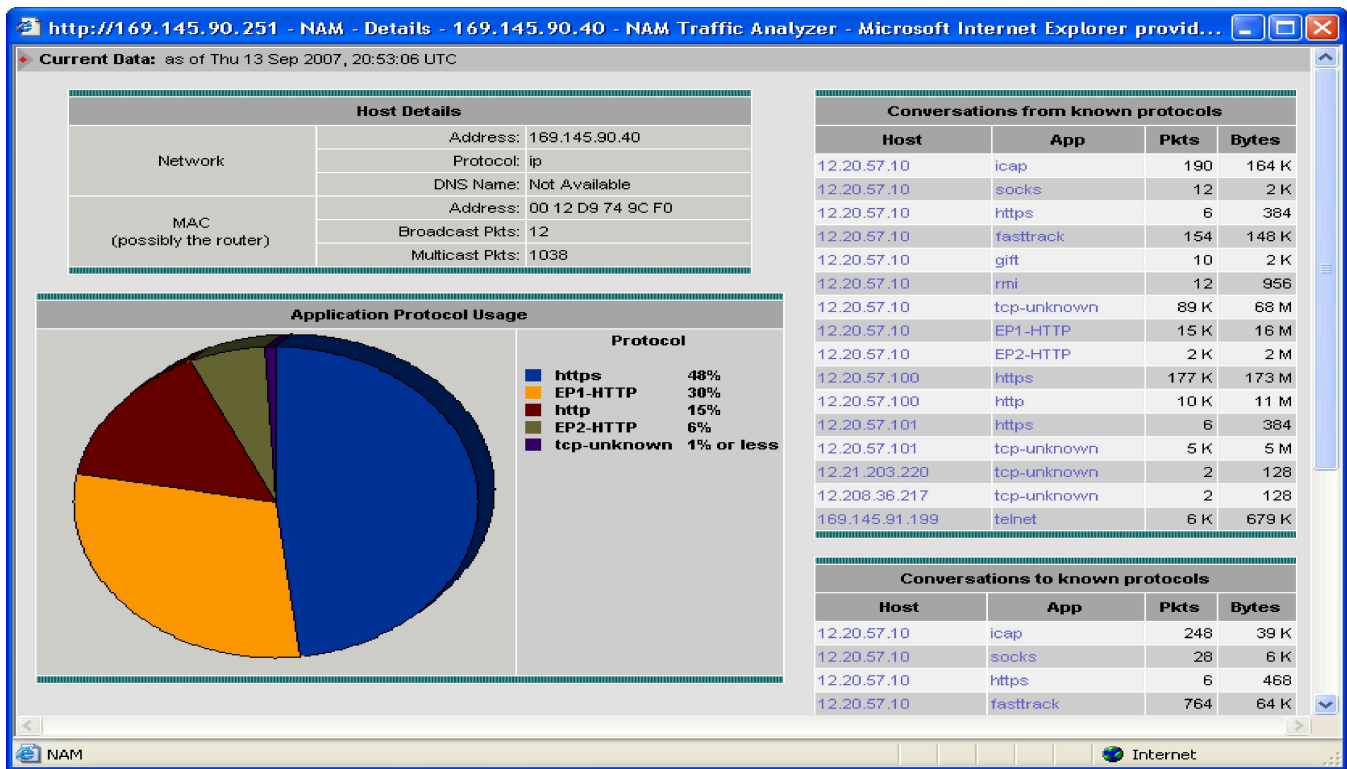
http://169.145.90.251 - NAM - Details - 169.145.90.40 - NAM Traffic Analyzer - Microsoft Internet Explorer provid...

Current Data: as of Thu 13 Sep 2007, 20:53:06 UTC

Host Details

| | | |
|---|---|---|
| Network | Address: | 169.145.90.40 |
| | Protocol: | ip |
| | DNS Name: | Not Available |
| MAC (possibly the router) | Address: | 00 12 D9 74 9C F0 |
| | Broadcast Pkts: | 12 |
| | Multicast Pkts: | 1038 |

Application Protocol Usage

Protocol

| | |
|---|---|
| https | 48% |
| EP1-HTTP | 30% |
| http | 15% |
| EP2-HTTP | 6% |
| tcp-unknown | 1% or less |

Conversations from known protocols

| Host | App | Pkts | Bytes |
|---|---|---|---|
| 12.20.57.10 | icap | 190 | 164 K |
| 12.20.57.10 | socks | 12 | 2 K |
| 12.20.57.10 | https | 6 | 384 |
| 12.20.57.10 | fasttrack | 154 | 148 K |
| 12.20.57.10 | gift | 10 | 2 K |
| 12.20.57.10 | rmi | 12 | 956 |
| 12.20.57.10 | tcp-unknown | 89 K | 68 M |
| 12.20.57.10 | EP1-HTTP | 15 K | 16 M |
| 12.20.57.10 | EP2-HTTP | 2 K | 2 M |
| 12.20.57.100 | https | 177 K | 173 M |
| 12.20.57.100 | http | 10 K | 11 M |
| 12.20.57.101 | https | 6 | 384 |
| 12.20.57.101 | tcp-unknown | 5 K | 5 M |
| 12.21.203.220 | tcp-unknown | 2 | 128 |
| 12.208.36.217 | tcp-unknown | 2 | 128 |
| 169.145.91.199 | telnet | 6 K | 679 K |

Conversations to known protocols

| Host | App | Pkts | Bytes |
|---|---|---|---|
| 12.20.57.10 | icap | 248 | 39 K |
| 12.20.57.10 | socks | 28 | 6 K |
| 12.20.57.10 | https | 6 | 468 |
| 12.20.57.10 | fasttrack | 764 | 64 K |

NAM

Internet